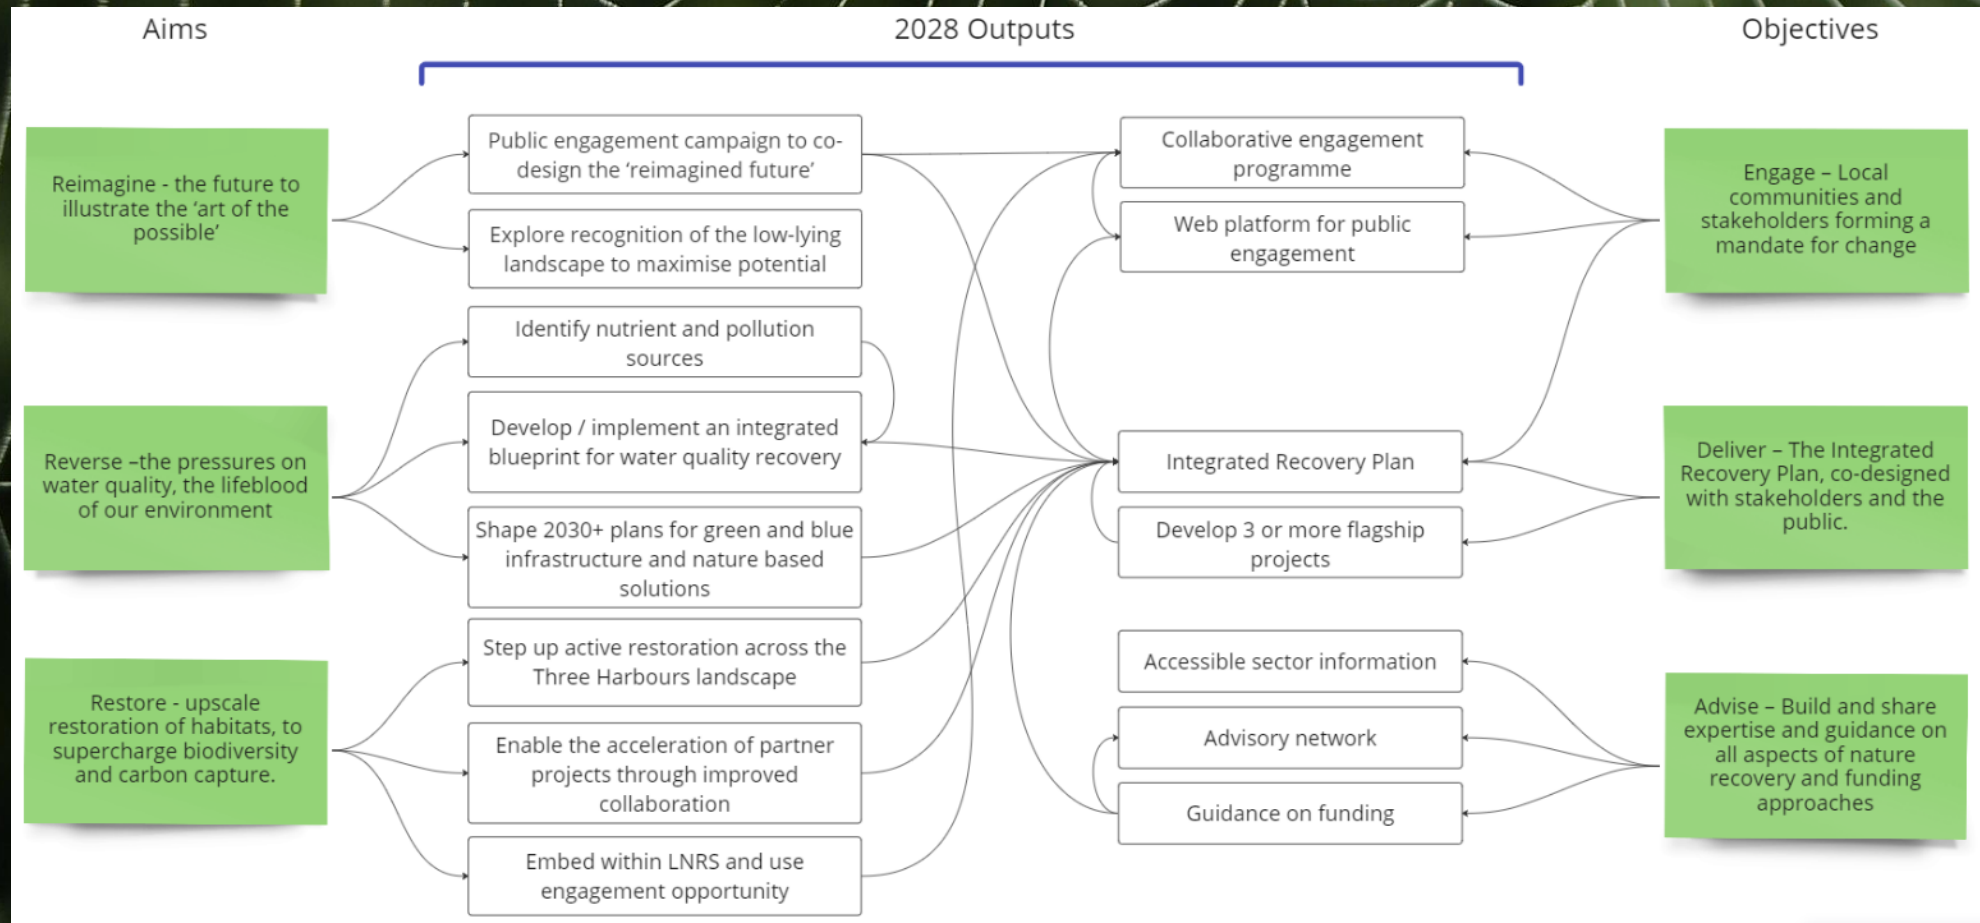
Aims

2028 Outputs

Objectives

Reimagine - the future to illustrate the 'art of the possible'

Reverse –the pressures on water quality, the lifeblood of our environment

Restore - upscale restoration of habitats, to supercharge biodiversity and carbon capture.

Public engagement campaign to co-design the 'reimagined future'

Explore recognition of the low-lying landscape to maximise potential

Identify nutrient and pollution sources

Develop / implement an integrated blueprint for water quality recovery

Shape 2030+ plans for green and blue infrastructure and nature based solutions

Step up active restoration across the Three Harbours landscape

Enable the acceleration of partner projects through improved collaboration

Embed within LNRS and use engagement opportunity

Collaborative engagement programme

Web platform for public engagement

Integrated Recovery Plan

Develop 3 or more flagship projects

Accessible sector information

Advisory network

Guidance on funding

Engage – Local communities and stakeholders forming a mandate for change

Deliver – The Integrated Recovery Plan, co-designed with stakeholders and the public.

Advise – Build and share expertise and guidance on all aspects of nature recovery and funding approaches